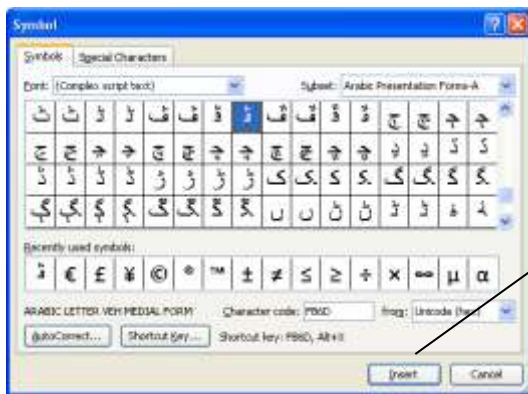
Symbol

Symbols | Special Characters

Font: (Complex script text)

Subset: Arabic Presentation Forms-A

Recently used symbols:

€ £ ¥ © ® ™ ± ≠ ≤ ≥ ÷ × ∞ µ α

ARABIC LETTER VEH MEDIAL FORM

Character code: FB6D

from: Unicode (hex)

AutoCorrect...

Shortcut Key...

Shortcut key: FB6D, Alt+X

Insert

Cancel